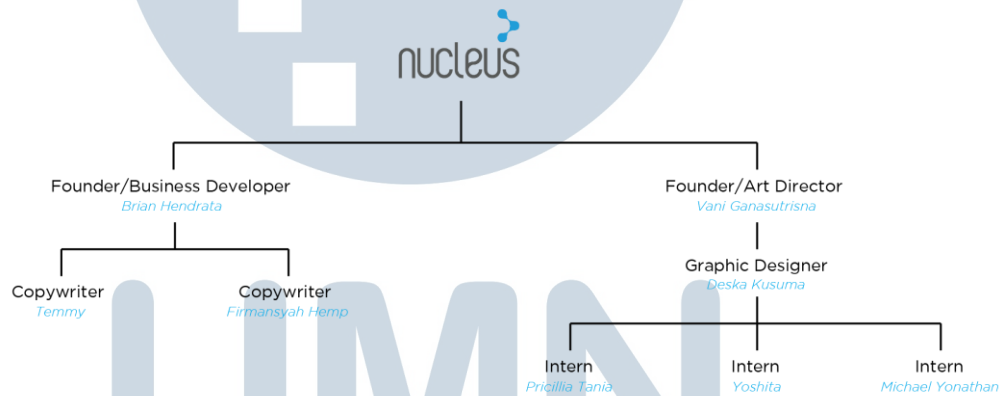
nucleus

Founder/Business Developer
Brian Hendrata

Founder/Art Director
Vani Ganasutrisna

Copywriter
Temmy

Copywriter
Firmansyah Hemp

Graphic Designer
Deska Kusuma

Intern
Pricillia Tania

Intern
Yoshita

Intern
Michael Yonathan